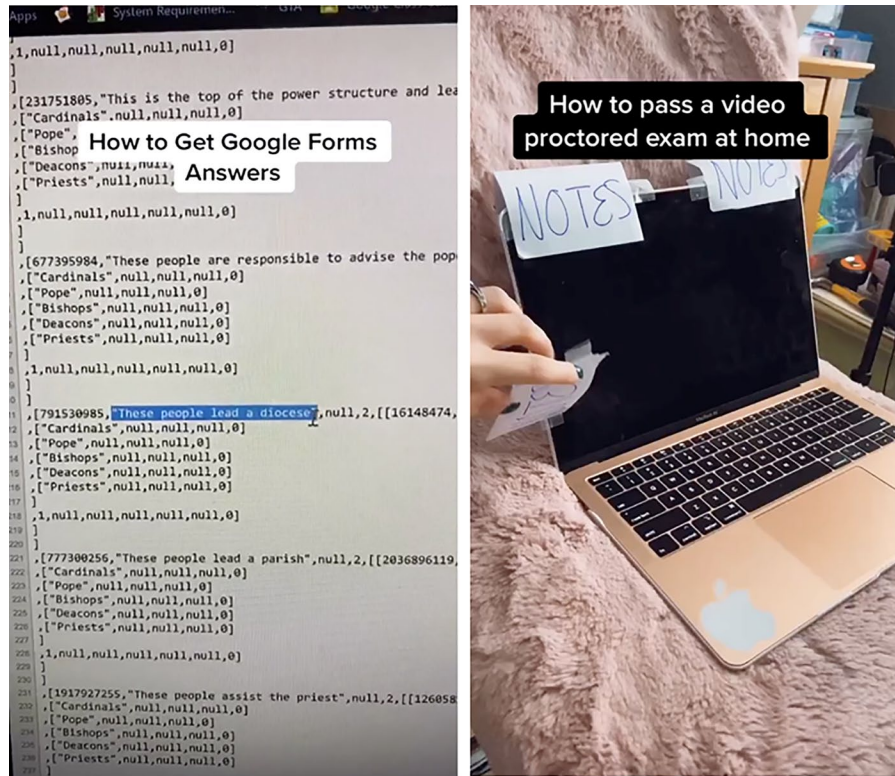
Apps System Requiremen... GTA Google

,1,null,null,null,null,null,0]
]
,[231751805,"This is the top of the power structure and lea
,["Cardinals",null,null,null,0]
,["Pope",
,["Bishop
,["Deacons",null,null,
,["Priests",null,null,

How to Get Google Forms Answers

]
,1,null,null,null,null,null,0]
]
,[677395984,"These people are responsible to advise the pop
,["Cardinals",null,null,null,0]
,["Pope",null,null,null,0]
,["Bishops",null,null,null,0]
,["Deacons",null,null,null,0]
,["Priests",null,null,null,0]
]
,1,null,null,null,null,null,0]
]
]
,[791530985,"These people lead a diocese",null,2,[[16148474,
,["Cardinals",null,null,null,0]
,["Pope",null,null,null,0]
,["Bishops",null,null,null,0]
,["Deacons",null,null,null,0]
,["Priests",null,null,null,0]
]
,1,null,null,null,null,null,0]
]
]
221 ,[777300256,"These people lead a parish",null,2,[[2036896119,
222 ,["Cardinals",null,null,null,0]
223 ,["Pope",null,null,null,0]
224 ,["Bishops",null,null,null,0]
225 ,["Deacons",null,null,null,0]
226 ,["Priests",null,null,null,0]
227 ]
228 ,1,null,null,null,null,null,0]
229 ]
230 ]
231 ,[1917927255,"These people assist the priest",null,2,[[126058
232 ,["Cardinals",null,null,null,0]
233 ,["Pope",null,null,null,0]
234 ,["Bishops",null,null,null,0]
235 ,["Deacons",null,null,null,0]
236 ,["Priests",null,null,null,0]
237 ]

How to pass a video proctored exam at home

NOTES

NOTES

MacBook Air